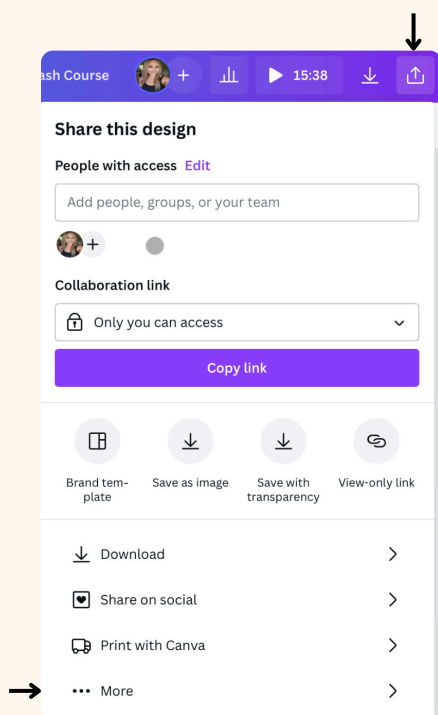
ash Course

15:38

Share this design

People with access Edit

Add people, groups, or your team

Collaboration link

Only you can access

Copy link

Brand template

Save as image

Save with transparency

View-only link

Download

Share on social

Print with Canva

More